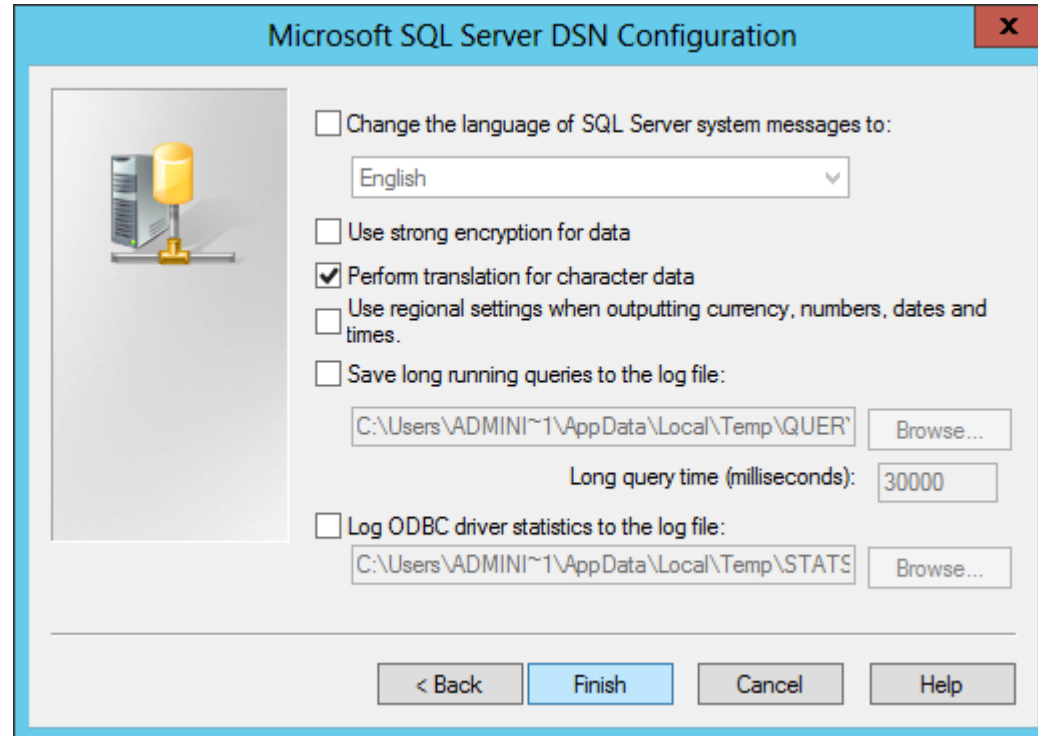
Microsoft SQL Server DSN Configuration

x

Change the language of SQL Server system messages to:

English

Use strong encryption for data

Perform translation for character data

Use regional settings when outputting currency, numbers, dates and times.

Save long running queries to the log file:

C:\Users\ADMINI~1\AppData\Local\Temp\QUERY

Browse...

Long query time (milliseconds):

30000

Log ODBC driver statistics to the log file:

C:\Users\ADMINI~1\AppData\Local\Temp\STATS

Browse...

< Back

Finish

Cancel

Help